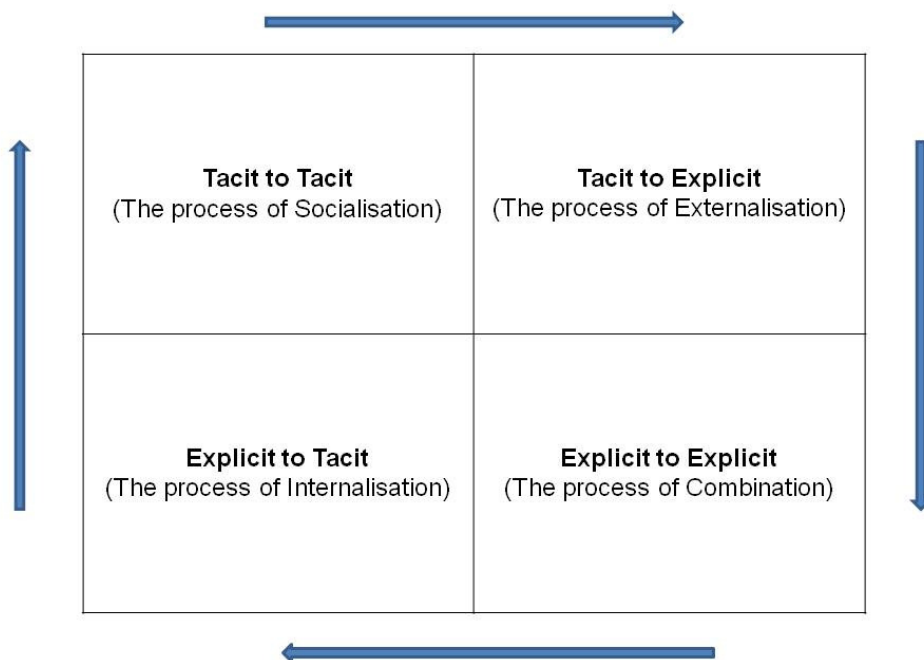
| | |
|---|---|
| **Tacit to Tacit** (The process of Socialisation) | **Tacit to Explicit** (The process of Externalisation) |
| **Explicit to Tacit** (The process of Internalisation) | **Explicit to Explicit** (The process of Combination) |